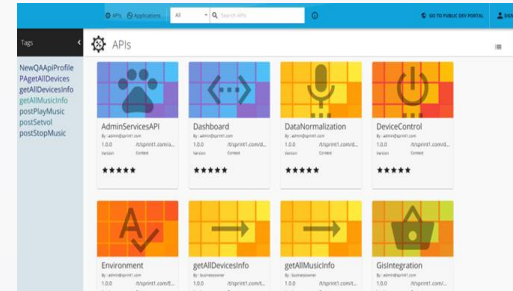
APIs Applications All Search APIs GO TO PUBLIC DEV PORTAL SIGN

Tags

NewQAApiProfile
PAgetAllDevices
getAllDevicesInfo
getAllMusicInfo
postPlayMusic
postSetvol
postStopMusic

APIs

AdminServicesAPI
By: admin@sprint.com
1.0.0 /t/sprint1.com/a...
Version Context
★★★★★

Dashboard
By: admin@sprint1.com
1.0.0 /t/sprint1.com/d...
Version Context
★★★★★

DataNormalization
By: admin@sprint1.com
1.0.0 /t/sprint1.com/d...
Version Context
★★★★★

DeviceControl
By: admin@sprint1.com
1.0.0 /t/sprint1.com/d...
Version Context
★★★★★

Environment
By: admin@sprint1.com
1.0.0 /t/sprint1.com/E...

getAllDevicesInfo
By: businessowner
1.0.0 /t/sprint1.com/...

getAllMusicInfo
By: businessowner
1.0.0 /t/sprint1.com/...

GisIntegration
By: admin@sprint1.com
1.0.0 /t/sprint1.com/...